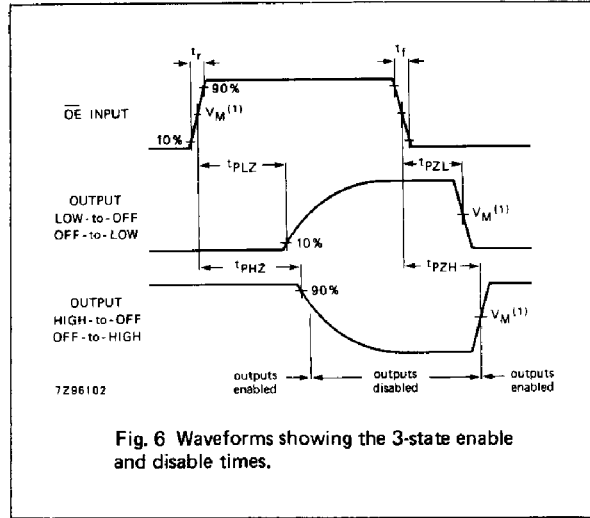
$t_r$

90%

$\overline{OE}$ INPUT

$V_M^{(1)}$

10%

$t_f$

$t_{PLZ}$

$t_{PZL}$

OUTPUT LOW-to-OFF OFF-to-LOW

10%

$V_M^{(1)}$

$t_{PHZ}$

$t_{PZH}$

OUTPUT HIGH-to-OFF OFF-to-HIGH

90%

$V_M^{(1)}$

7Z86102

outputs enabled

outputs disabled

outputs enabled

Fig. 6 Waveforms showing the 3-state enable and disable times.